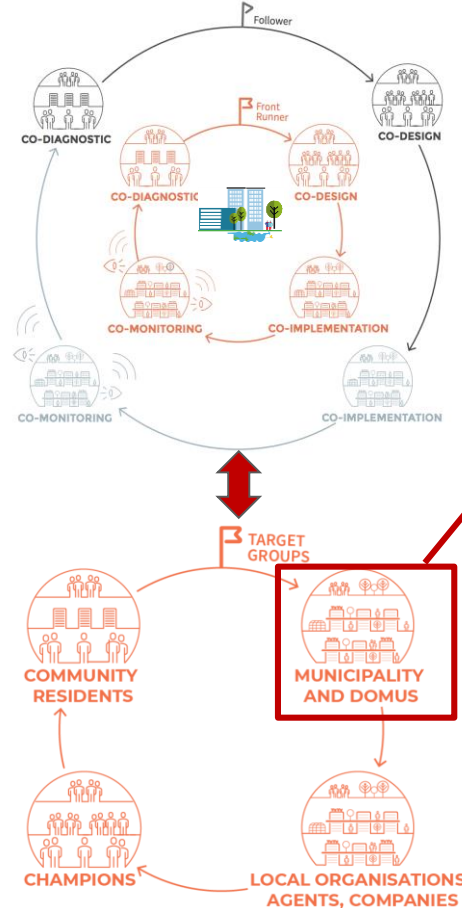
Follower

CO-DIAGNOSTIC

CO-DESIGN

Front Runner

CO-DIAGNOSTIC

CO-DESIGN

CO-MONITORING

CO-IMPLEMENTATION

CO-MONITORING

CO-IMPLEMENTATION

TARGET GROUPS

COMMUNITY RESIDENTS

MUNICIPALITY AND DOMUS

CHAMPIONS

LOCAL ORGANISATIONS AGENTS, COMPANIES